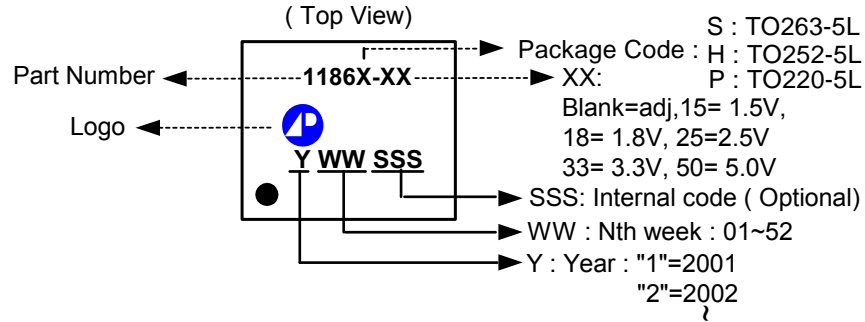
( Top View)

Part Number

Logo

1186X-XX

Y WW SSS

Package Code : S : TO263-5L
H : TO252-5L
P : TO220-5L

XX:
Blank=adj,15= 1.5V,
18= 1.8V, 25=2.5V
33= 3.3V, 50= 5.0V

SSS: Internal code ( Optional)

WW : Nth week : 01~52

Y : Year : "1"=2001
"2"=2002
~